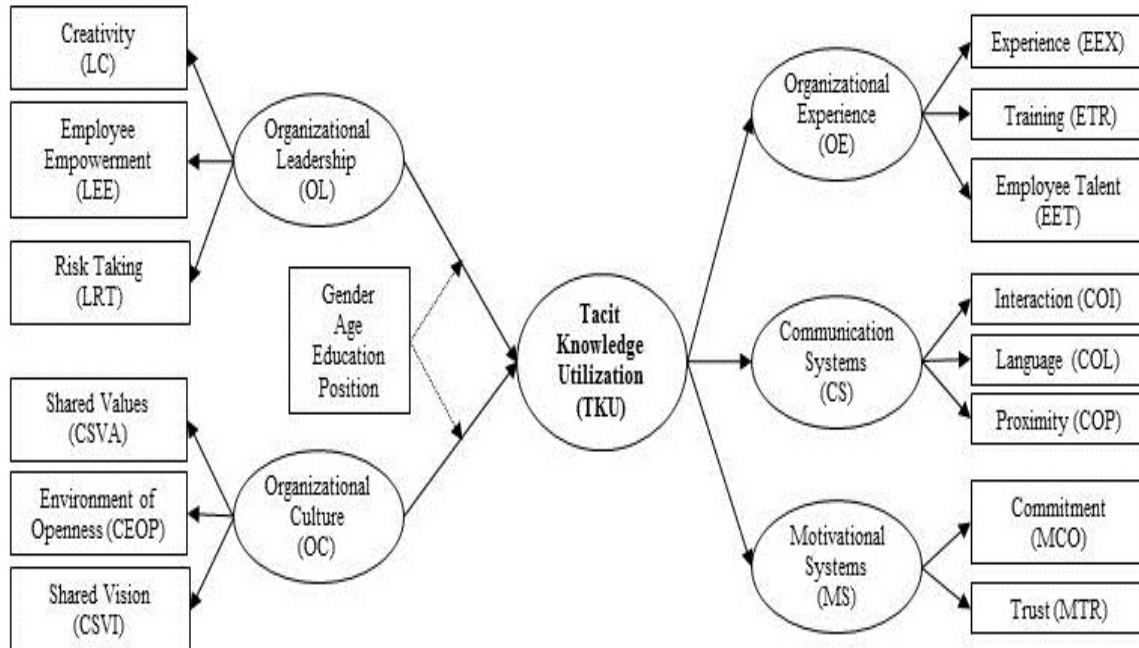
Creativity (LC)

Employee Empowerment (LEE)

Risk Taking (LRT)

Organizational Leadership (OL)

Gender
Age
Education
Position

Shared Values (CSVA)

Environment of Openness (CEOP)

Shared Vision (CSVI)

Organizational Culture (OC)

Tacit Knowledge Utilization (TKU)

Organizational Experience (OE)

Experience (EEX)

Training (ETR)

Employee Talent (EET)

Communication Systems (CS)

Interaction (COI)

Language (COL)

Proximity (COP)

Motivational Systems (MS)

Commitment (MCO)

Trust (MTR)